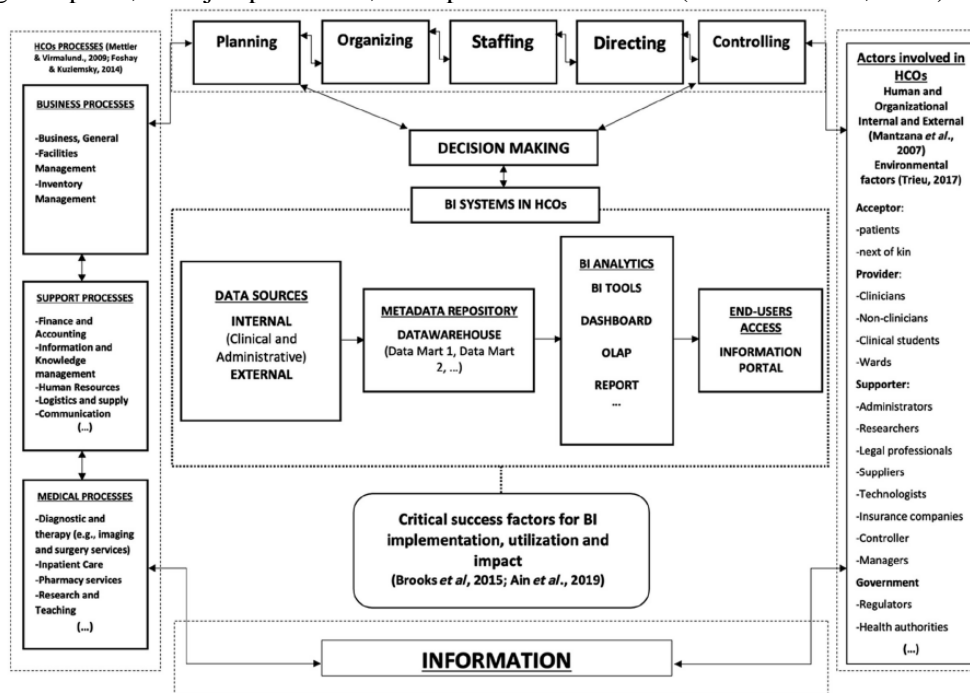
HCOs PROCESSES (Mettler & Virmalund., 2009; Foshay & Kuziemsky, 2014)

BUSINESS PROCESSES

-Business, General
-Facilities Management
-Inventory Management

SUPPORT PROCESSES

-Finance and Accounting
-Information and Knowledge management
-Human Resources
-Logistics and supply
-Communication
(...)

MEDICAL PROCESSES

-Diagnostic and therapy (e.g., imaging and surgery services)
-Inpatient Care
-Pharmacy services
-Research and Teaching
(...)

Planning

Organizing

Staffing

Directing

Controlling

DECISION MAKING

BI SYSTEMS IN HCOs

DATA SOURCES
INTERNAL (Clinical and Administrative)
EXTERNAL

METADATA REPOSITORY
DATAWAREHOUSE (Data Mart 1, Data Mart 2, ...)

BI ANALYTICS
BI TOOLS
DASHBOARD
OLAP
REPORT
...

END-USERS ACCESS
INFORMATION PORTAL

Critical success factors for BI implementation, utilization and impact
(Brooks et al, 2015; Ain et al., 2019)

INFORMATION

Actors involved in HCOs
Human and Organizational Internal and External (Mantzana et al., 2007)
Environmental factors (Trieu, 2017)

Acceptor:
-patients
-next of kin
Provider:
-Clinicians
-Non-clinicians
-Clinical students
-Wards
Supporter:
-Administrators
-Researchers
-Legal professionals
-Suppliers
-Technologists
-Insurance companies
-Controller
-Managers
Government
-Regulators
-Health authorities
(...)